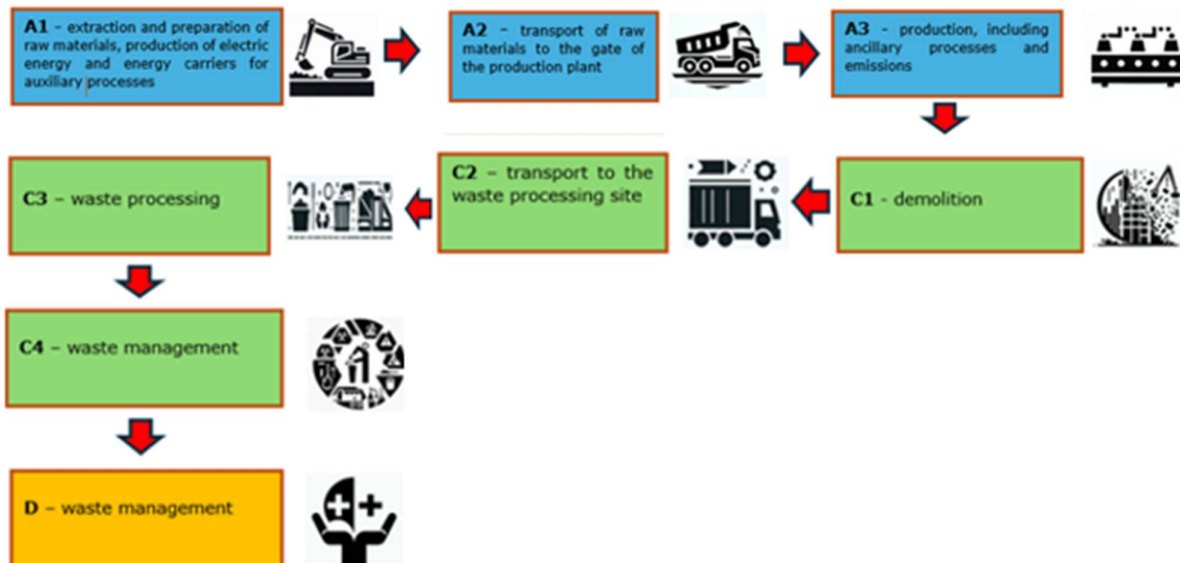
**A1** – extraction and preparation of raw materials, production of electric energy and energy carriers for auxiliary processes

**A2** – transport of raw materials to the gate of the production plant

**A3** - production, including ancillary processes and emissions

**C1** - demolition

**C2** – transport to the waste processing site

**C3** – waste processing

**C4** – waste management

**D** – waste management